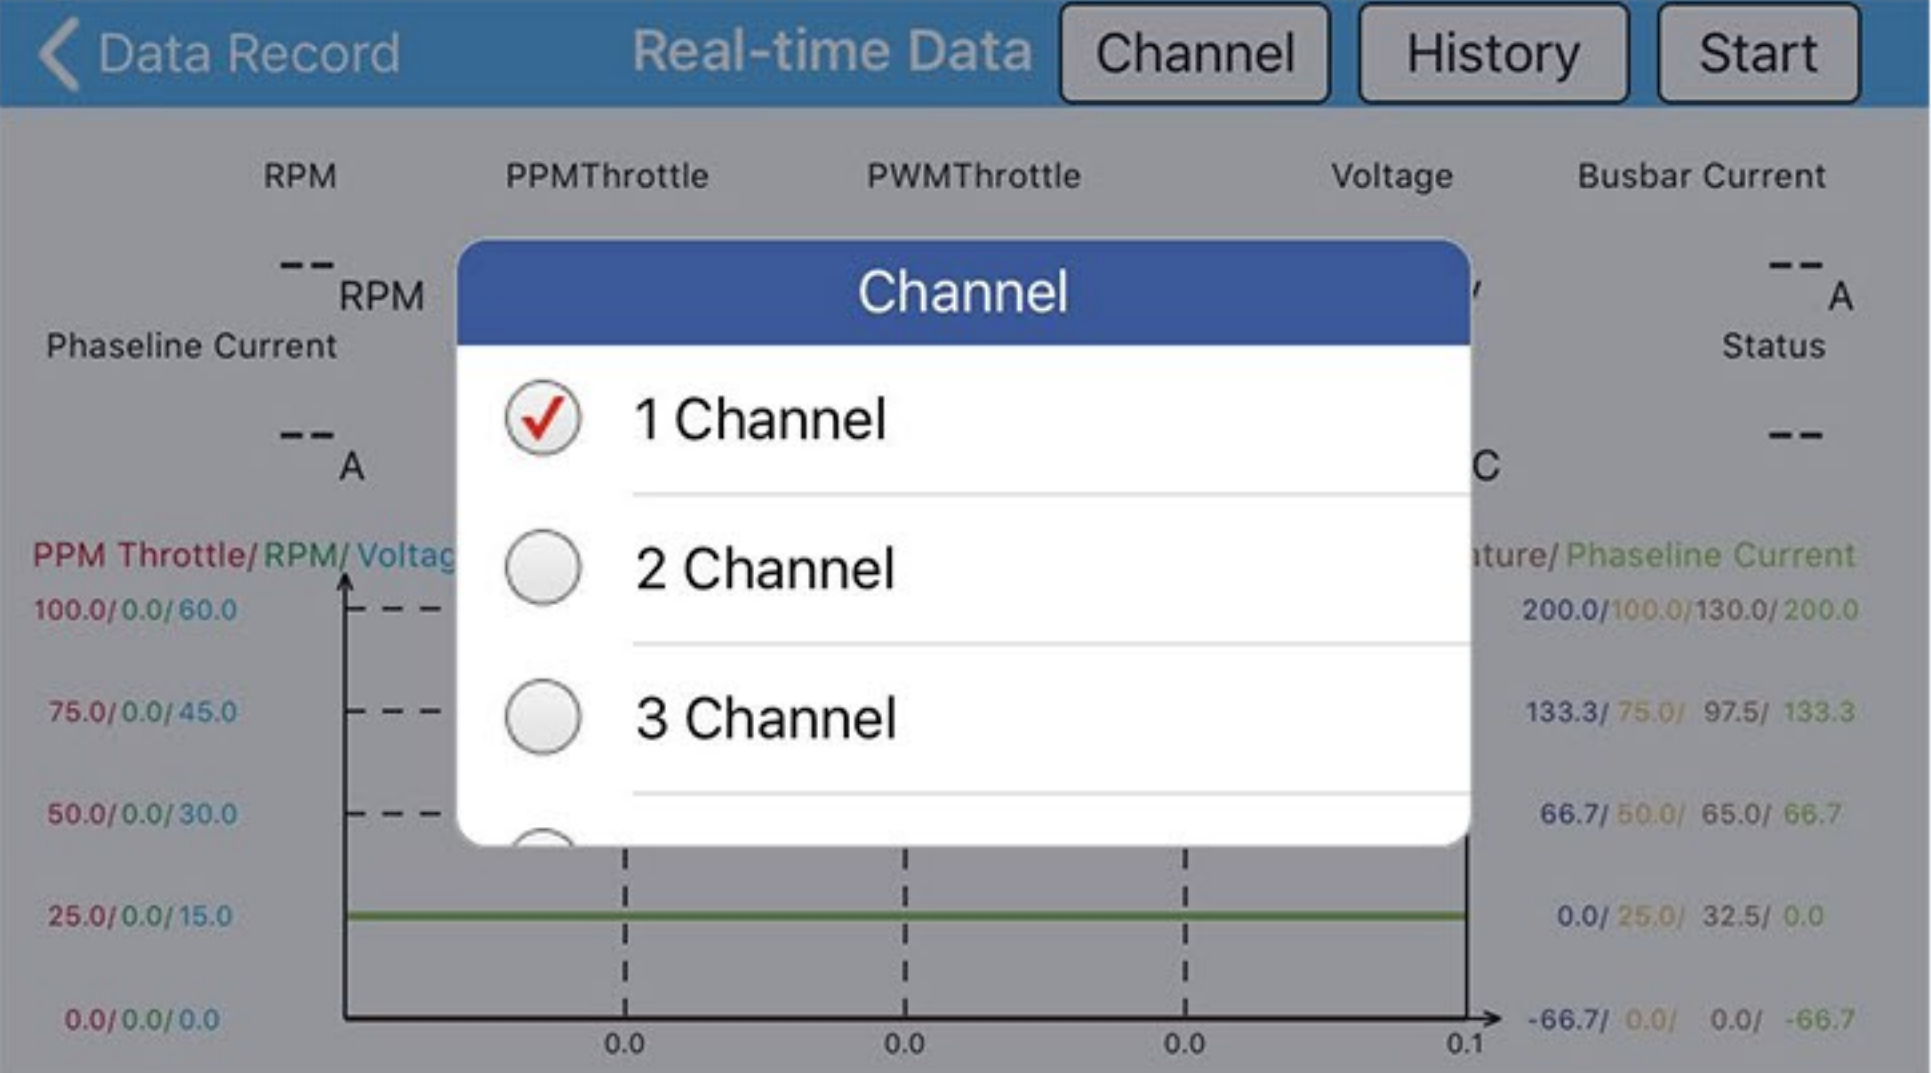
Data Record Real-time Data Channel History Start

RPM PPMThrottle PWMThrottle Voltage Busbar Current

-- RPM

-- A

Phaseline Current

Status

-- A

C

--

Channel

1 Channel

2 Channel

3 Channel

PPM Throttle/ RPM/ Voltag

ature/ Phaseline Current

100.0/ 0.0/ 60.0

75.0/ 0.0/ 45.0

50.0/ 0.0/ 30.0

25.0/ 0.0/ 15.0

0.0/ 0.0/ 0.0

200.0/ 100.0/ 130.0/ 200.0

133.3/ 75.0/ 97.5/ 133.3

66.7/ 50.0/ 65.0/ 66.7

0.0/ 25.0/ 32.5/ 0.0

-66.7/ 0.0/ 0.0/ -66.7

0.0 0.0 0.0 0.1